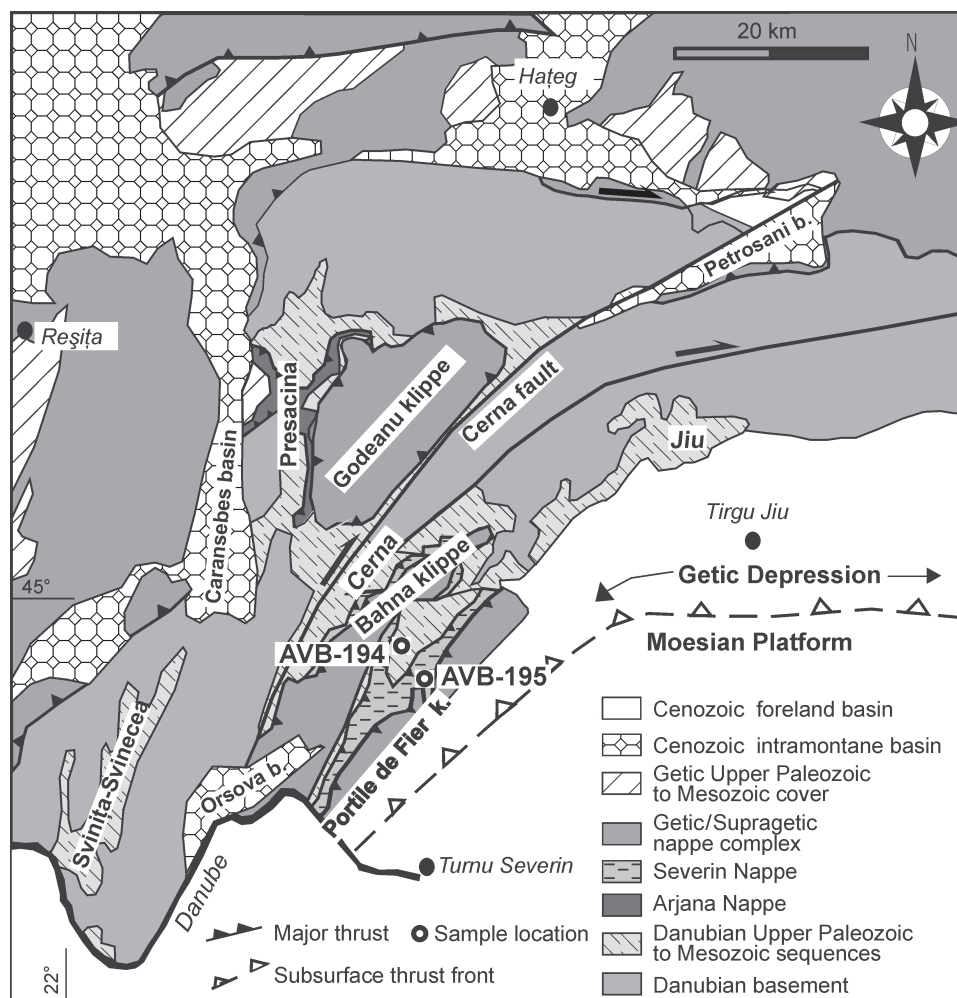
20 km

N

Hațeg

Petrosani b.

Reșița

Presacina

Godeanu klippe

Cerna fault

Caransebes basin

Jiu

Tirgu Jiu

Cerna

Bahna klippe

45°

Getic Depression

Moesian Platform

AVB-194

AVB-195

Svinița-Svinecea

Orsova b.

Portile de Fier k.

Danube

Turnu Severin

22°

Major thrust

Sample location

Subsurface thrust front

Cenozoic foreland basin

Cenozoic intramontane basin

Getic Upper Paleozoic to Mesozoic cover

Getic/Supragetic nappe complex

Severin Nappe

Arjana Nappe

Danubian Upper Paleozoic to Mesozoic sequences

Danubian basement